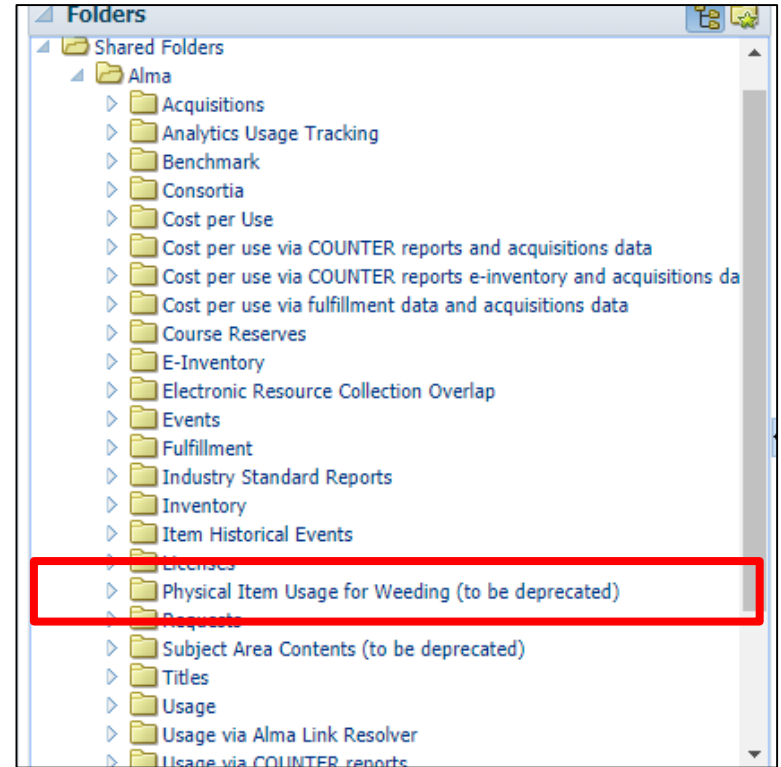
Folders

Shared Folders
Alma
Acquisitions
Analytics Usage Tracking
Benchmark
Consortia
Cost per Use
Cost per use via COUNTER reports and acquisitions data
Cost per use via COUNTER reports e-inventory and acquisitions da
Cost per use via fulfillment data and acquisitions data
Course Reserves
E-Inventory
Electronic Resource Collection Overlap
Events
Fulfillment
Industry Standard Reports
Inventory
Item Historical Events
Licenses
Physical Item Usage for Weeding (to be deprecated)
Requests
Subject Area Contents (to be deprecated)
Titles
Usage
Usage via Alma Link Resolver
Usage via COUNTER reports